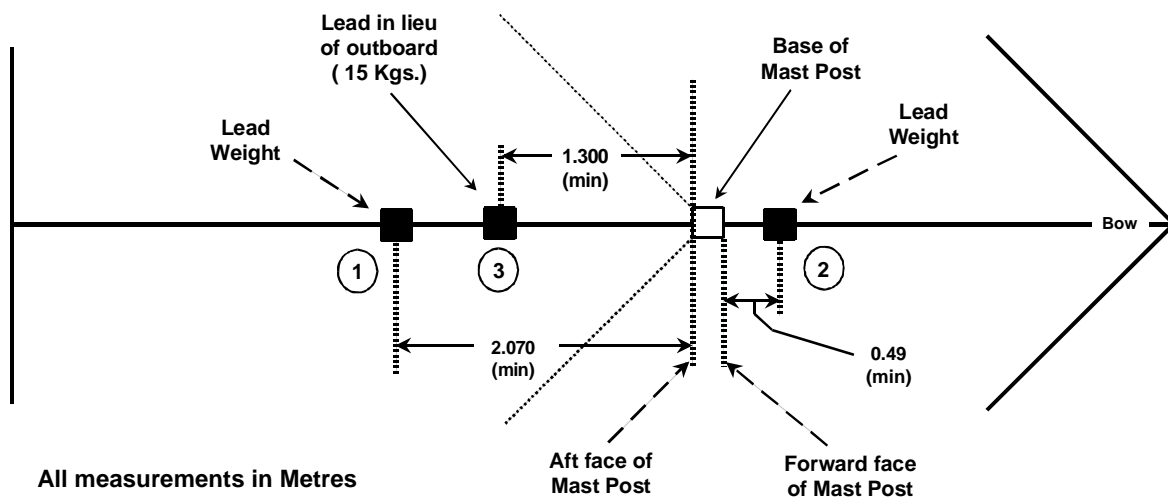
Lead in lieu of outboard ( 15 Kgs.)

Base of Mast Post

Lead Weight

Lead Weight

1.300 (min)

Bow

1

3

2

2.070 (min)

0.49 (min)

All measurements in Metres

Aft face of Mast Post

Forward face of Mast Post